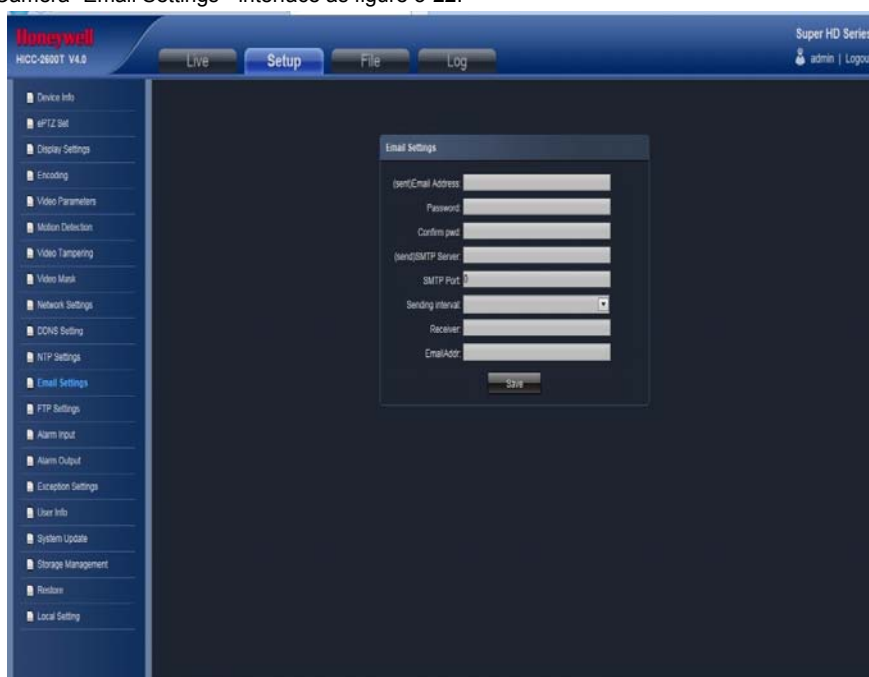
Honeywell
HICC-2600T V4.0

Live Setup File Log

Super HD Series
admin | Logout

Device Info
ePTZ Set
Display Settings
Encoding
Video Parameters
Motion Detection
Video Tampering
Video Mask
Network Settings
DDNS Setting
NTP Settings
Email Settings
FTP Settings
Alarm Input
Alarm Output
Exception Settings
User Info
System Update
Storage Management
Restore
Local Setting

Email Settings

(sent)Email Address:
Password:
Confirm pwd:
(send)SMTP Server:
SMTP Port: 0
Sending interval:
Receiver:
EmailAddr:
Save